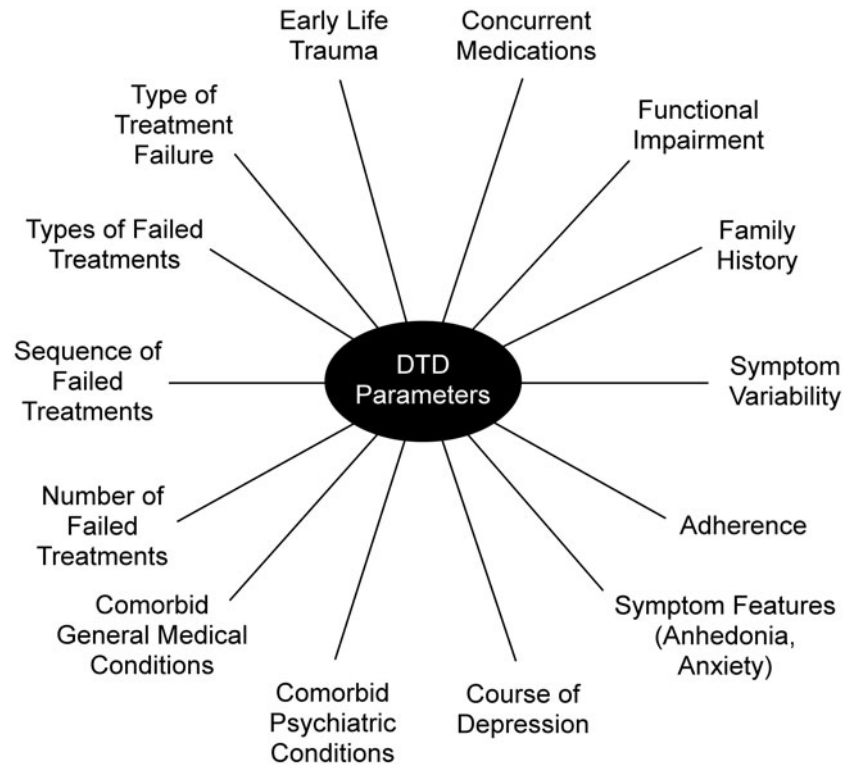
DTD Parameters

Early Life Trauma

Concurrent Medications

Functional Impairment

Family History

Symptom Variability

Adherence

Symptom Features (Anhedonia, Anxiety)

Course of Depression

Comorbid Psychiatric Conditions

Comorbid General Medical Conditions

Number of Failed Treatments

Sequence of Failed Treatments

Types of Failed Treatments

Type of Treatment Failure